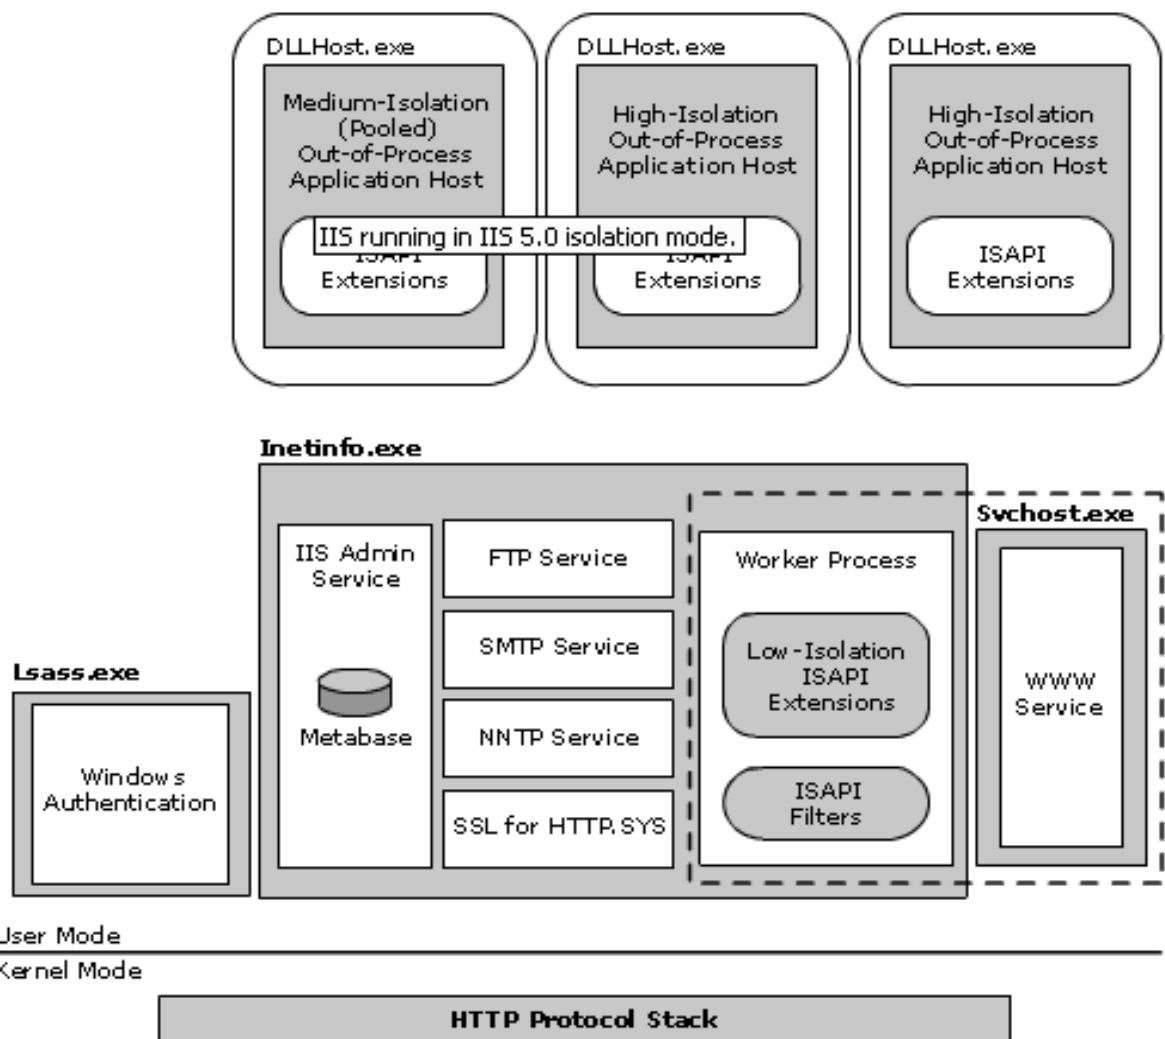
DLLHost.exe

Medium-Isolation (Pooled) Out-of-Process Application Host

IIS running in IIS 5.0 isolation mode.

ISAPI Extensions

DLLHost.exe

High-Isolation Out-of-Process Application Host

ISAPI Extensions

DLLHost.exe

High-Isolation Out-of-Process Application Host

ISAPI Extensions

Inetinfo.exe

IIS Admin Service

Metabase

FTP Service

SMTP Service

NNTP Service

SSL for HTTP.SYS

Worker Process

Low-Isolation ISAPI Extensions

ISAPI Filters

Svchost.exe

WWW Service

Lsass.exe

Windows Authentication

User Mode

Kernel Mode

HTTP Protocol Stack